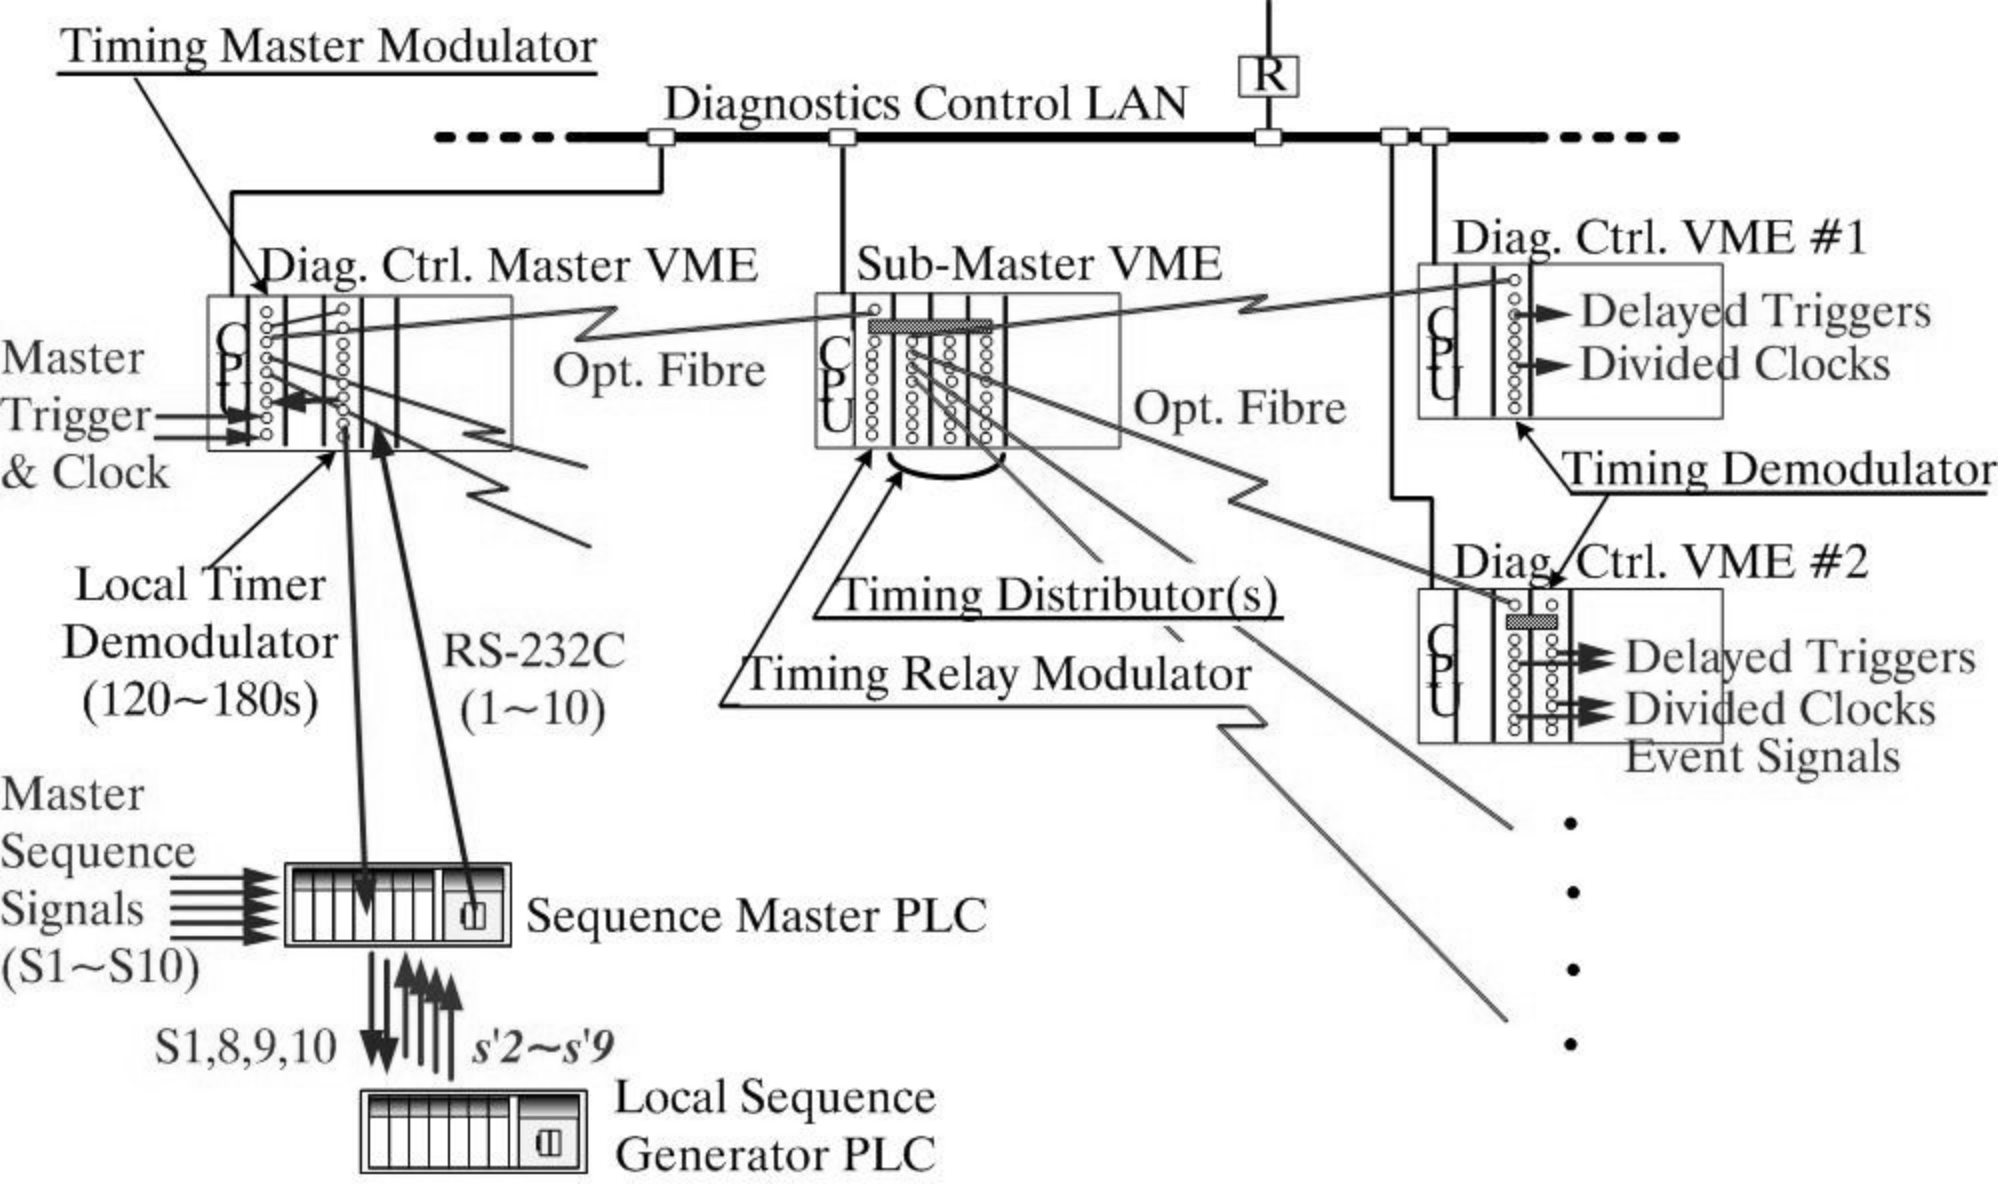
Timing Master Modulator

R

Diagnostics Control LAN

Diag. Ctrl. Master VME

CPU

Sub-Master VME

CPU

Diag. Ctrl. VME #1

CPU

Delayed Triggers
Divided Clocks

Master Trigger & Clock

Opt. Fibre

Opt. Fibre

Timing Demodulator

Diag. Ctrl. VME #2

CPU

Delayed Triggers
Divided Clocks
Event Signals

Local Timer Demodulator (120~180s)

RS-232C (1~10)

Timing Distributor(s)

Timing Relay Modulator

Master Sequence Signals (S1~S10)

Sequence Master PLC

S1,8,9,10

s'2~s'9

Local Sequence Generator PLC